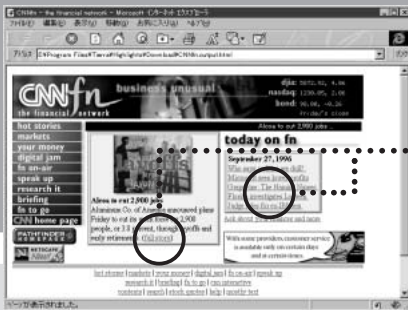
CNNfn - the financial network - Microsoft インターネット エクスプローラ

ファイル(F) 編集(E) 表示(V) 移動(G) お気に入り(A) ヘルプ(H)

アドレス C:\Program Files\Tarva\Highlights\Download\CNNfn.output.html

CNNfn the financial network business unusual

djia: 5872.92, 4.86
nasdaq: 1230.05, 2.06
bond: 90.00, -0.26
friday's close

hot stories
markets
your money
digital jam
fn on-air
speak up
research it
briefing
fn to go
CNN home page

PATHFINDER
NETSCAPE

Alcoa to cut 2,900 jobs ...

today on fn

September 27, 1996

Alcoa to cut 2,000 jobs
Aluminum Co. of America announced plans Friday to cut its work force by 2,000 people, or 3.8 percent, through layoffs and early retirements. (full story)

With some providers, customer service is available only on certain days and at certain times.

hot stories | markets | your money | digital jam | fn on-air | speak up research it | briefing | fn to go | cnn interactive contents | search | stock quotes | help | notify fnn

ページが表示されました。